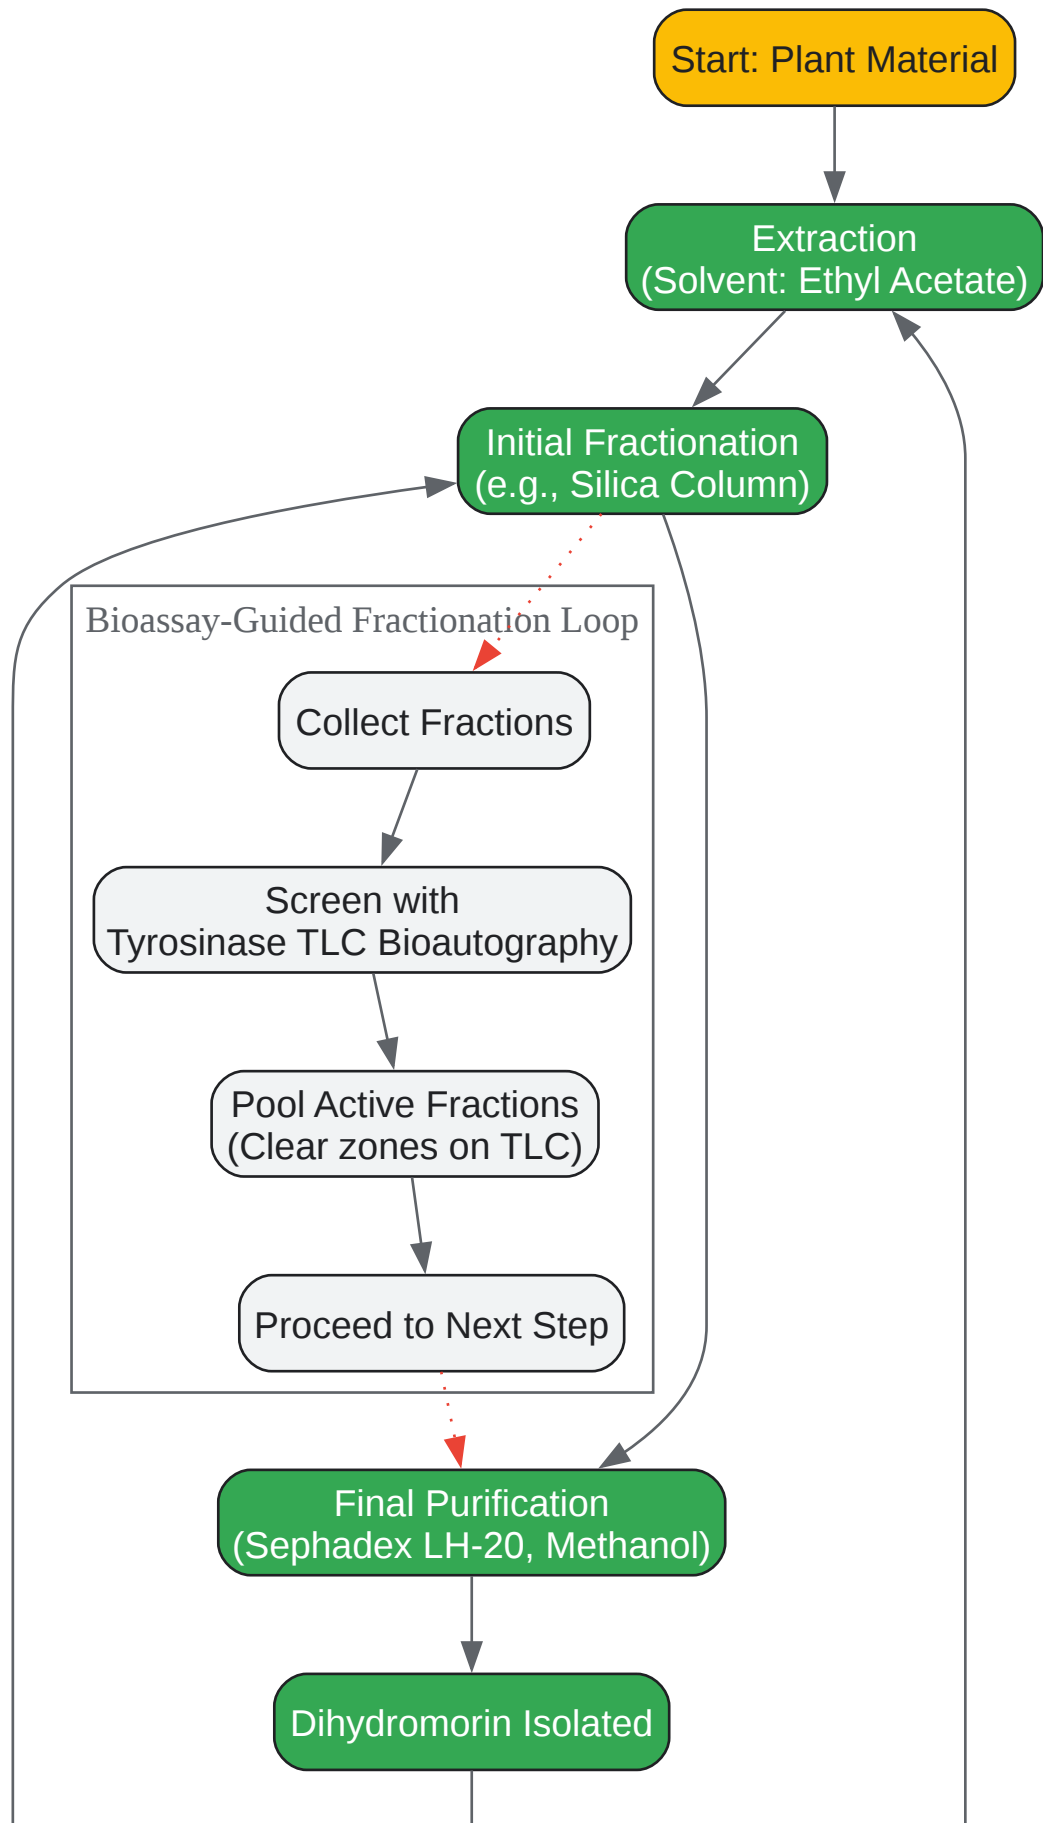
Start: Plant Material

Extraction
(Solvent: Ethyl Acetate)

Initial Fractionation
(e.g., Silica Column)

Bioassay-Guided Fractionation Loop

Collect Fractions

Screen with
Tyrosinase TLC Bioautography

Pool Active Fractions
(Clear zones on TLC)

Proceed to Next Step

Final Purification
(Sephadex LH-20, Methanol)

Dihydromorin Isolated